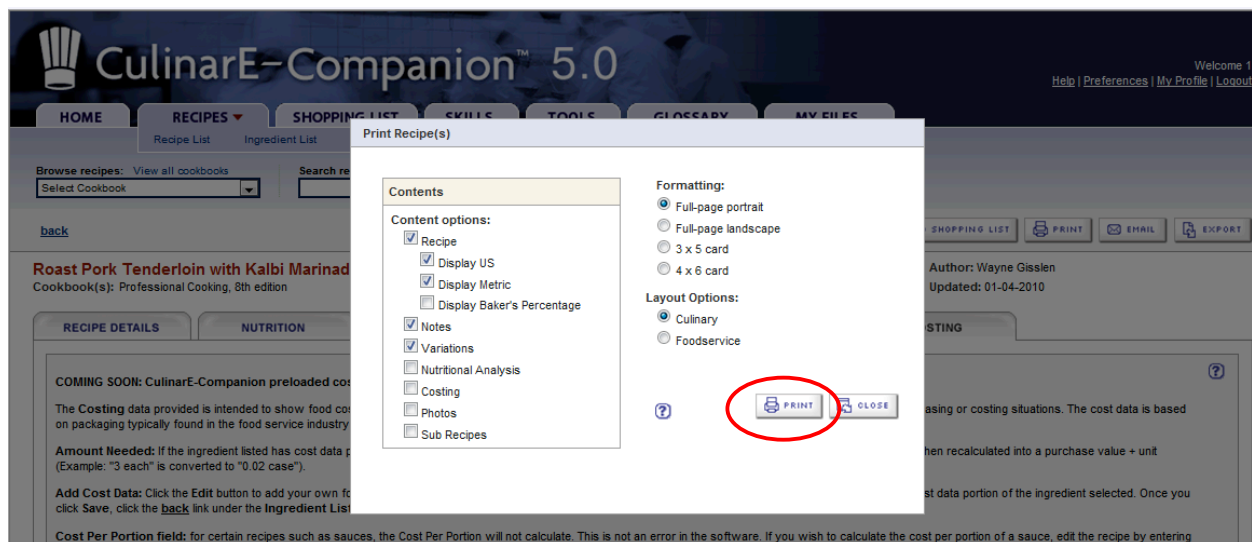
CulinarE-Companion™ 5.0

Welcome 1
Help | Preferences | My Profile | Logout

HOME RECIPES SHOPPING LIST SKILLS TOOLS GLOSSARY MY FILES

Recipe List Ingredient List

Browse recipes: View all cookbooks
Select Cookbook

Search re

back

SHOPPING LIST PRINT EMAIL EXPORT

Roast Pork Tenderloin with Kalbi Marinad
Cookbook(s): Professional Cooking, 8th edition

Author: Wayne Gisslen
Updated: 01-04-2010

RECIPE DETAILS NUTRITION STING

COMING SOON: CulinarE-Companion preloaded cos

The Costing data provided is intended to show food cos asing or costing situations. The cost data is based on packaging typically found in the food service industry

Amount Needed: If the ingredient listed has cost data p hen recalculated into a purchase value + unit (Example: "3 each" is converted to "0.02 case").

Add Cost Data: Click the Edit button to add your own fo st data portion of the ingredient selected. Once you click Save, click the back link under the Ingredient List

Cost Per Portion field: for certain recipes such as sauces, the Cost Per Portion will not calculate. This is not an error in the software. If you wish to calculate the cost per portion of a sauce, edit the recipe by entering

Print Recipe(s)

Contents
Content options:
Recipe
Display US
Display Metric
Display Baker's Percentage
Notes
Variations
Nutritional Analysis
Costing
Photos
Sub Recipes

Formatting:
Full-page portrait
Full-page landscape
3 x 5 card
4 x 6 card

Layout Options:
Culinary
Foodservice

?

PRINT CLOSE